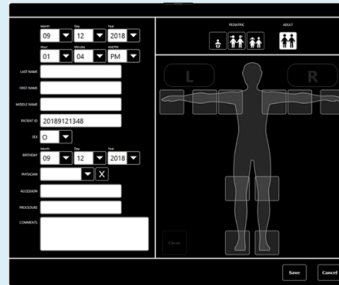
Month Day Year
09 12 2018
Hour Minutes AM/PM
01 04 PM
LAST NAME
FIRST NAME
MIDDLE NAME
PATIENT ID 20189121348
SEX O
Month Day Year
BIRTHDAY 09 12 2018
PHYSICIAN X
ACCESSION
PROCEDURE
COMMENTS
PEDIATRIC ADULT
L
R
Clear
Save
Cancel